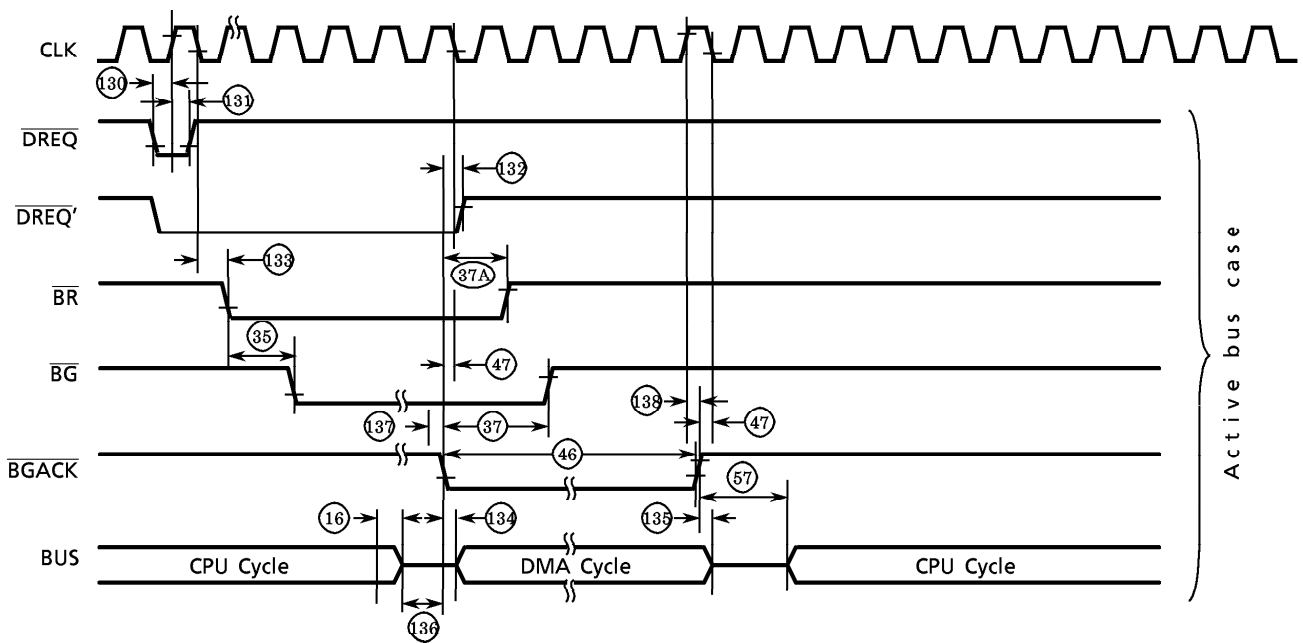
CLK

130

131

$\overline{DREQ}$

132

$\overline{DREQ'}$

133

37A

$\overline{BR}$

35

$\overline{BG}$

47

138

137

37

47

$\overline{BGACK}$

46

57

16

134

135

BUS

CPU Cycle

DMA Cycle

CPU Cycle

136

Active bus case